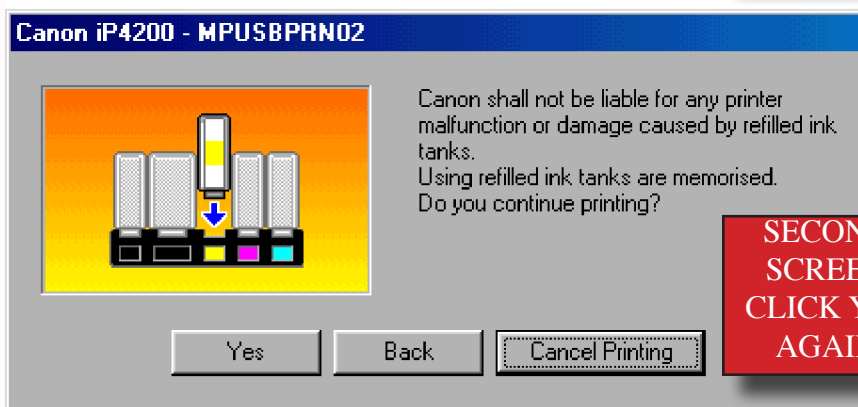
Canon iP4200 - MPUSBPRN02

Canon shall not be liable for any printer malfunction or damage caused by refilled ink tanks.
Using refilled ink tanks are memorised.
Do you continue printing?

SECON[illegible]
SCREE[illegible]
CLICK Y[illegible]
AGAI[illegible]

Yes

Back

Cancel Printing